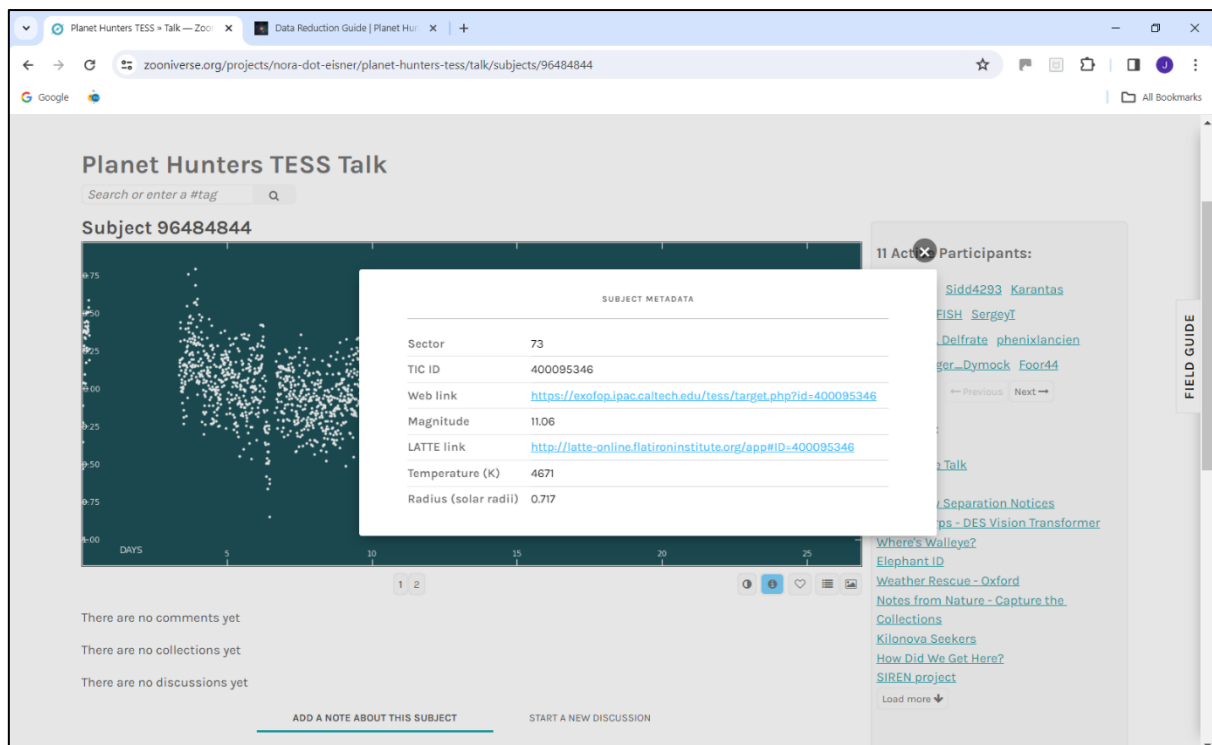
Planet Hunters TESS » Talk — Zoo
Data Reduction Guide | Planet Hu
zooniverse.org/projects/nora-dot-eisner/planet-hunters-tess/talk/subjects/96484844
Google
All Bookmarks

Planet Hunters TESS Talk
Search or enter a #tag

Subject 96484844

0.75
0.50
0.25
0.00
0.25
0.50
0.75
1.00
DAYS 5 10 15 20 25

1 2

SUBJECT METADATA

| Sector | 73 |
|---|---|
| TIC ID | 400095346 |
| Web link | https://exofop.ipac.caltech.edu/tess/target.php?id=400095346 |
| Magnitude | 11.06 |
| LATTE link | http://latte-online.flatironinstitute.org/app#ID=400095346 |
| Temperature (K) | 4671 |
| Radius (solar radii) | 0.717 |

11 Act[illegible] Participants:
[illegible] Sidd4293 Karantas
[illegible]FISH SergeyT
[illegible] Delfrate phenixlancien
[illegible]ger_Dymock Foor44
← Previous Next →

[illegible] Talk
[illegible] Separation Notices
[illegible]rps - DES Vision Transformer
Where's Walleye?
Elephant ID
Weather Rescue - Oxford
Notes from Nature - Capture the Collections
Kilonova Seekers
How Did We Get Here?
SIREN project
Load more

FIELD GUIDE

There are no comments yet
There are no collections yet
There are no discussions yet

ADD A NOTE ABOUT THIS SUBJECT
START A NEW DISCUSSION